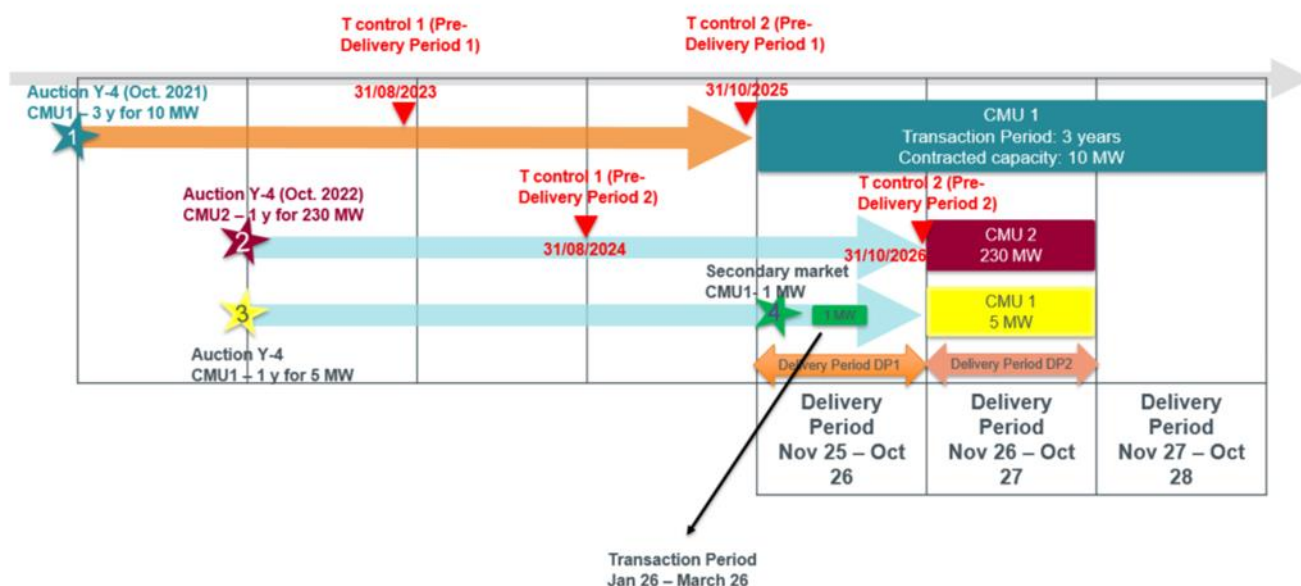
T control 1 (Pre-Delivery Period 1)

T control 2 (Pre-Delivery Period 1)

Auction Y-4 (Oct. 2021)
CMU1 – 3 y for 10 MW

31/08/2023

31/10/2025

1

CMU 1
Transaction Period: 3 years
Contracted capacity: 10 MW

Auction Y-4 (Oct. 2022)
CMU2 – 1 y for 230 MW

T control 1 (Pre-Delivery Period 2)

T control 2 (Pre-Delivery Period 2)

2

31/08/2024

31/10/2026

CMU 2
230 MW

Secondary market
CMU1- 1 MW

3

4

1 MW

CMU 1
5 MW

Auction Y-4
CMU1 – 1 y for 5 MW

Delivery Period DP1

Delivery Period DP2

| Delivery Period Nov 25 – Oct 26 | Delivery Period Nov 26 – Oct 27 | Delivery Period Nov 27 – Oct 28 |
|---|---|---|

Transaction Period
Jan 26 – March 26